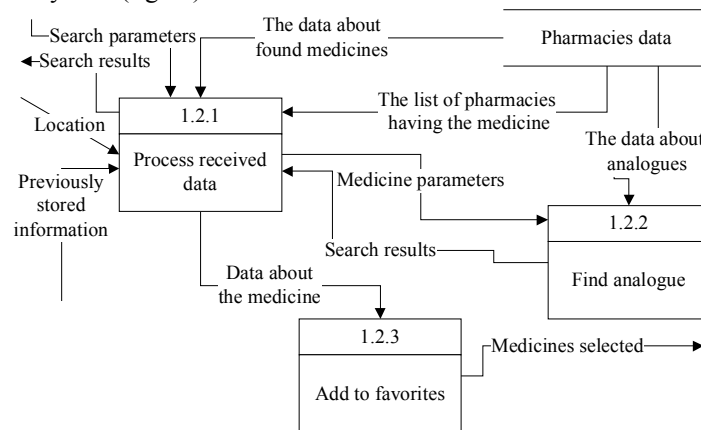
Search parameters
The data about found medicines
Pharmacies data
Search results
1.2.1
The list of pharmacies having the medicine
Location
Process received data
The data about analogues
Previously stored information
Medicine parameters
1.2.2
Search results
Find analogue
Data about the medicine
1.2.3
Medicines selected
Add to favorites